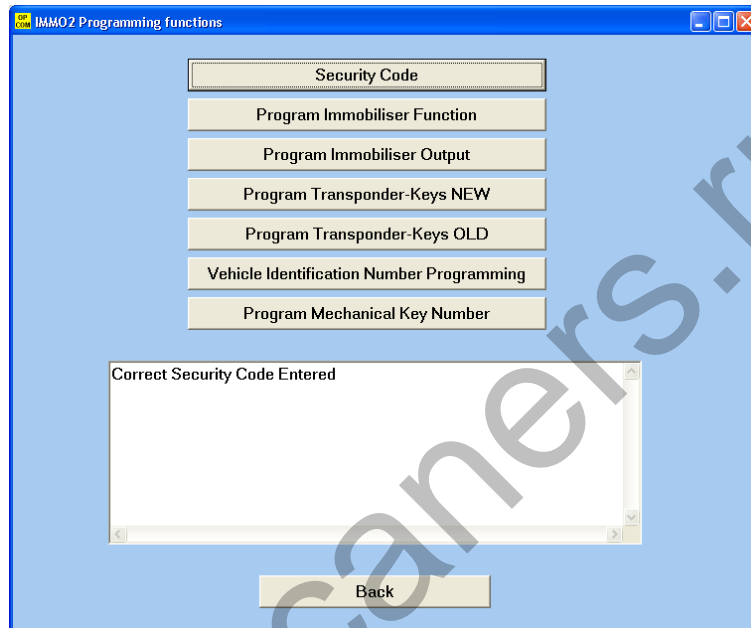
OP COM IMMO2 Programming functions

Security Code

Program Immobiliser Function

Program Immobiliser Output

Program Transponder-Keys NEW

Program Transponder-Keys OLD

Vehicle Identification Number Programming

Program Mechanical Key Number

Correct Security Code Entered

Back

caners.r